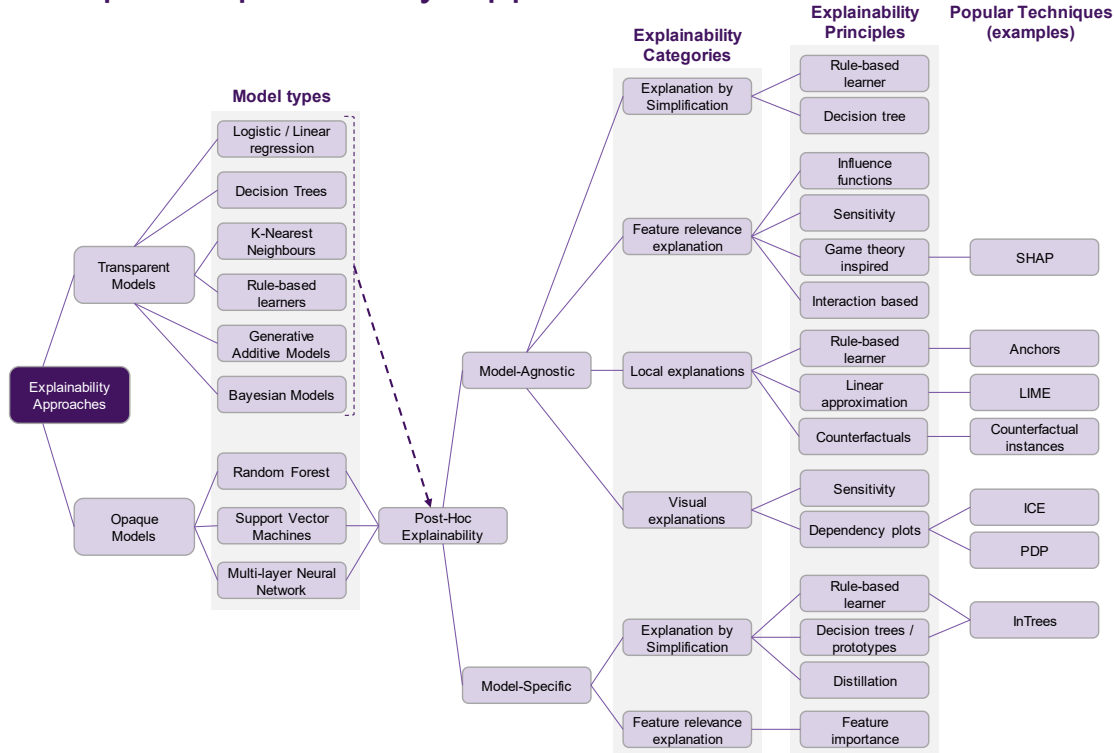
Model types

Explainability Categories

Explainability Principles

Popular Techniques (examples)

Explainability Approaches

Transparent Models

Opaque Models

Logistic / Linear regression

Decision Trees

K-Nearest Neighbours

Rule-based learners

Generative Additive Models

Bayesian Models

Random Forest

Support Vector Machines

Multi-layer Neural Network

Post-Hoc Explainability

Model-Agnostic

Model-Specific

Explanation by Simplification

Feature relevance explanation

Local explanations

Visual explanations

Explanation by Simplification

Feature relevance explanation

Rule-based learner

Decision tree

Influence functions

Sensitivity

Game theory inspired

Interaction based

Rule-based learner

Linear approximation

Counterfactuals

Sensitivity

Dependency plots

Rule-based learner

Decision trees / prototypes

Distillation

Feature importance

SHAP

Anchors

LIME

Counterfactual instances

ICE

PDP

InTrees